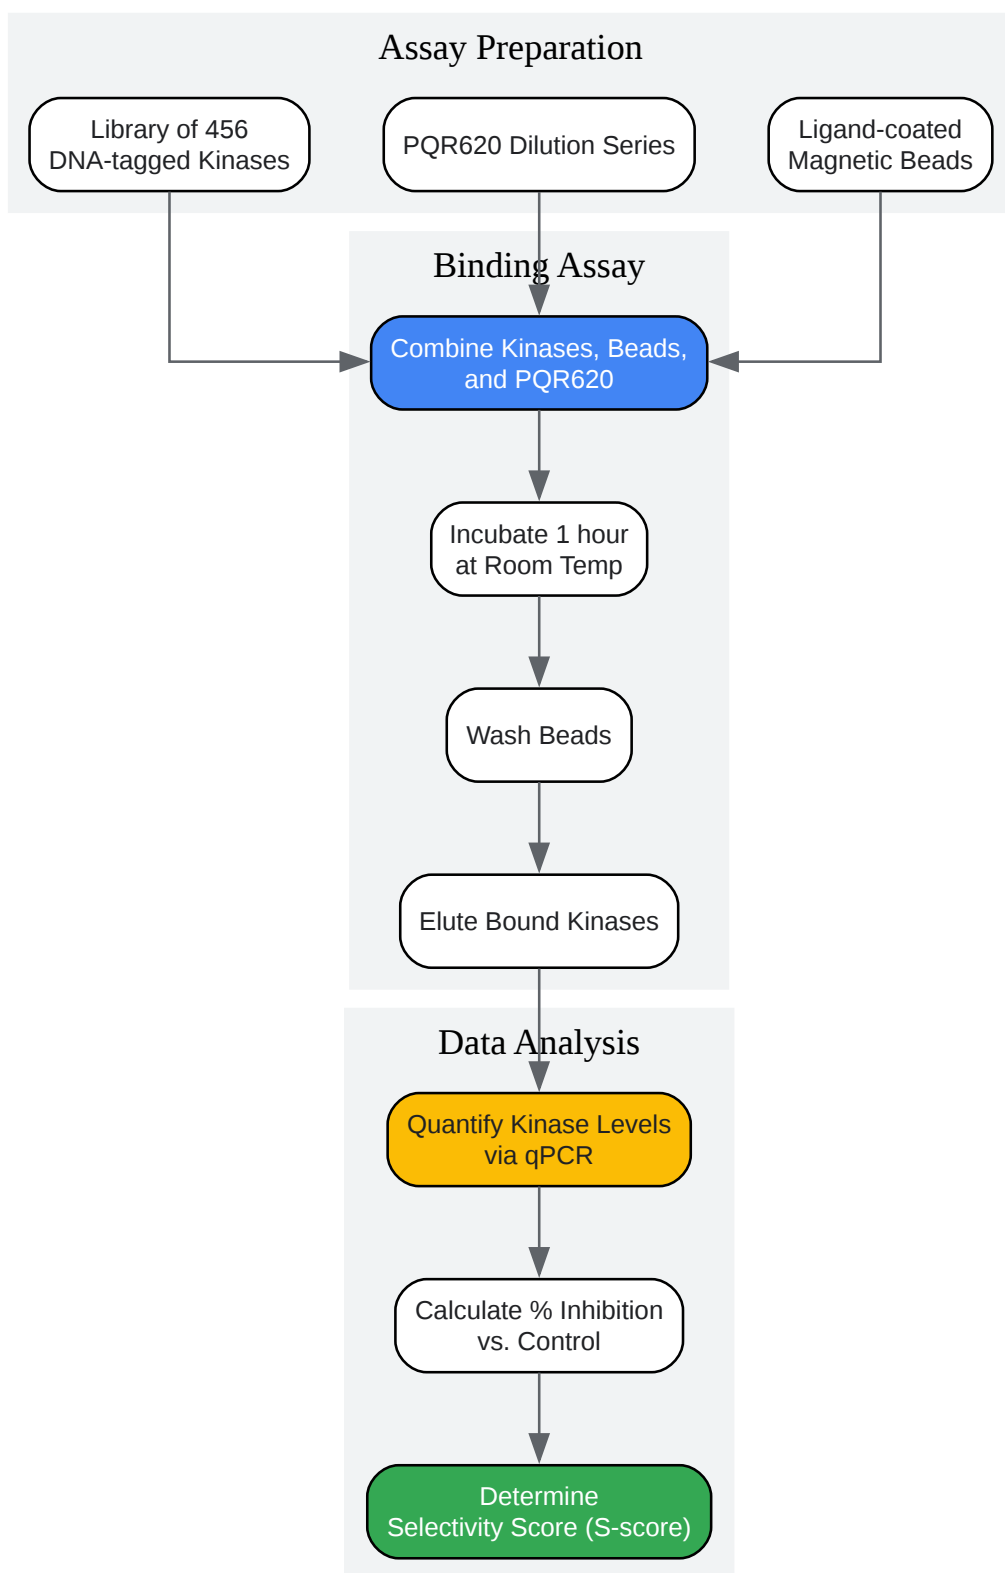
Assay Preparation

Library of 456 DNA-tagged Kinases

PQR620 Dilution Series

Ligand-coated Magnetic Beads

Binding Assay

Combine Kinases, Beads, and PQR620

Incubate 1 hour at Room Temp

Wash Beads

Elute Bound Kinases

Data Analysis

Quantify Kinase Levels via qPCR

Calculate % Inhibition vs. Control

Determine Selectivity Score (S-score)